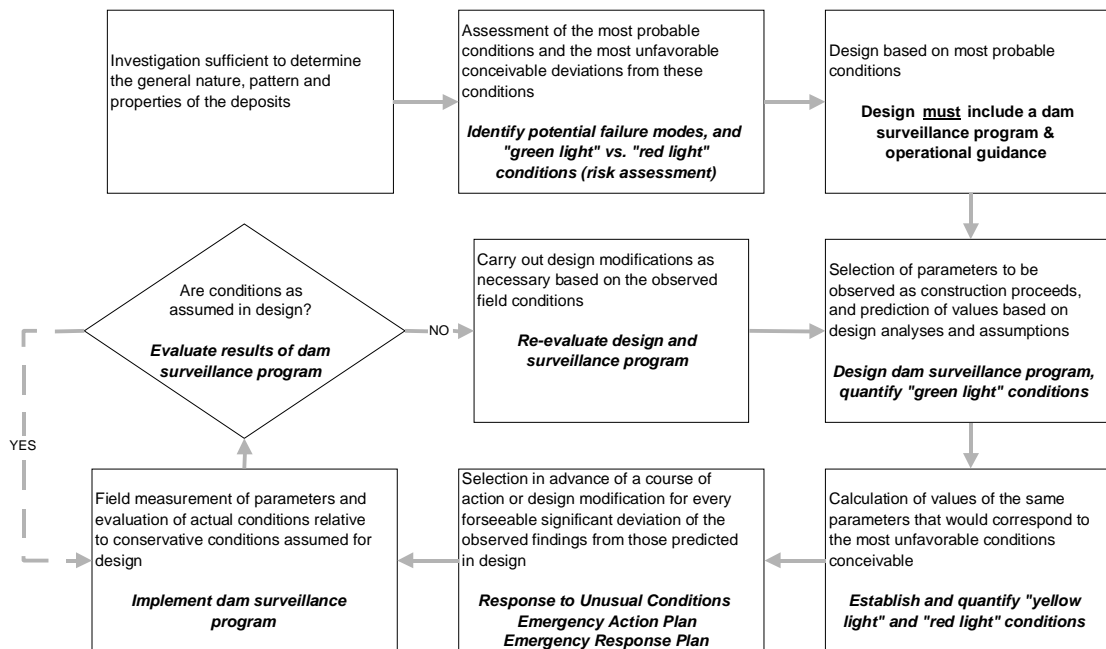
Investigation sufficient to determine the general nature, pattern and properties of the deposits

Assessment of the most probable conditions and the most unfavorable conceivable deviations from these conditions

Identify potential failure modes, and "green light" vs. "red light" conditions (risk assessment)

Design based on most probable conditions

Design must include a dam surveillance program & operational guidance

Are conditions as assumed in design?

Evaluate results of dam surveillance program

NO

Carry out design modifications as necessary based on the observed field conditions

Re-evaluate design and surveillance program

Selection of parameters to be observed as construction proceeds, and prediction of values based on design analyses and assumptions

Design dam surveillance program, quantify "green light" conditions

YES

Field measurement of parameters and evaluation of actual conditions relative to conservative conditions assumed for design

Implement dam surveillance program

Selection in advance of a course of action or design modification for every forseeable significant deviation of the observed findings from those predicted in design

Response to Unusual Conditions
Emergency Action Plan
Emergency Response Plan

Calculation of values of the same parameters that would correspond to the most unfavorable conditions conceivable

Establish and quantify "yellow light" and "red light" conditions